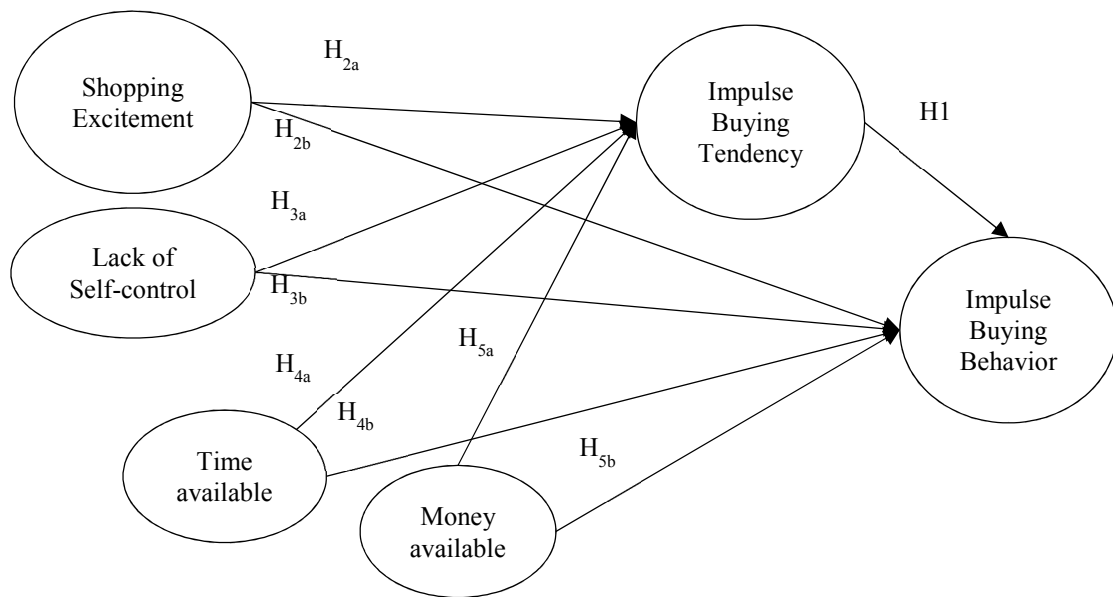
Shopping Excitement

$H_{2a}$

$H_{2b}$

Impulse Buying Tendency

H1

$H_{3a}$

Lack of Self-control

$H_{3b}$

Impulse Buying Behavior

$H_{5a}$

$H_{4a}$

$H_{4b}$

Time available

$H_{5b}$

Money available